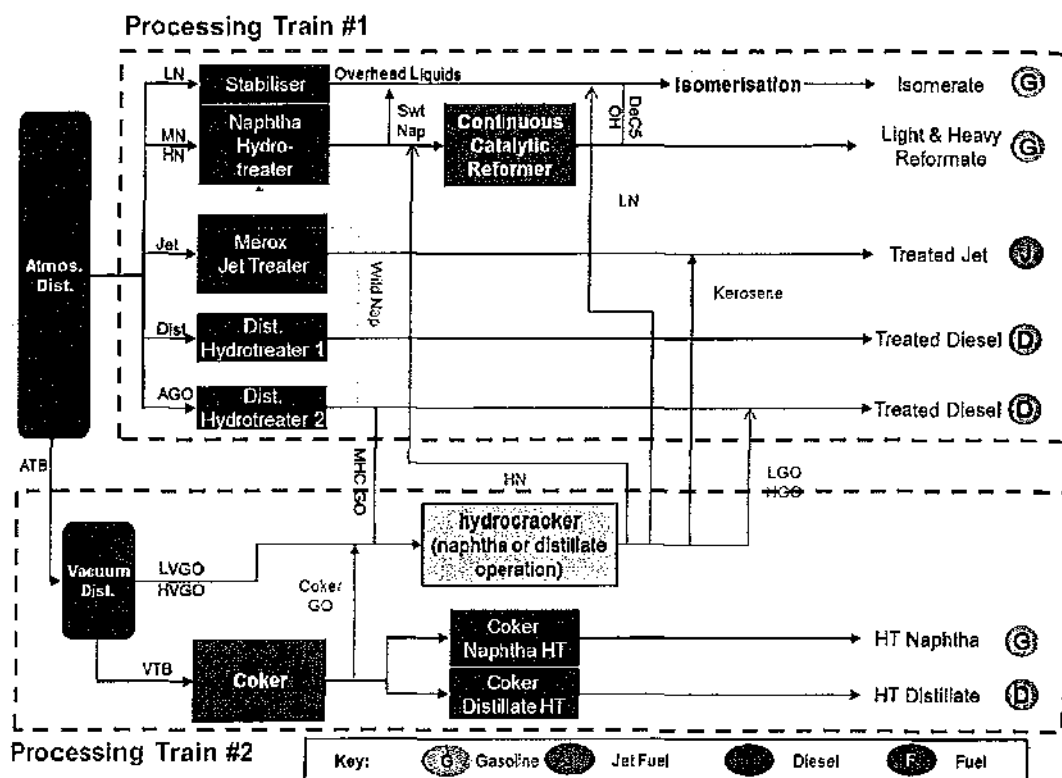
Processing Train #1

LN
Stabiliser
Overhead Liquids
Isomerisation
Isomerate
G

MN
HN
Naphtha Hydrotreater
Swt Nap
Continuous Catalytic Reformer
OH
DeC5
Light & Heavy Reformate
G

LN

Jet
Merox Jet Treater
Wild Nap
Treated Jet
J

Atmos. Dist.

Kerosene

Dist
Dist. Hydrotreater 1
Treated Diesel
D

AGO
Dist. Hydrotreater 2
Treated Diesel
D

ATB
MHC GO
HN
LGO
HGO

Vacuum Dist.
LVGO
HVGO
hydrocracker (naphtha or distillate operation)

Coker GO

VTB
Coker
Coker Naphtha HT
HT Naphtha
G

Coker Distillate HT
HT Distillate
D

Processing Train #2

Key:
G Gasoline
Jet Fuel
Diesel
F Fuel